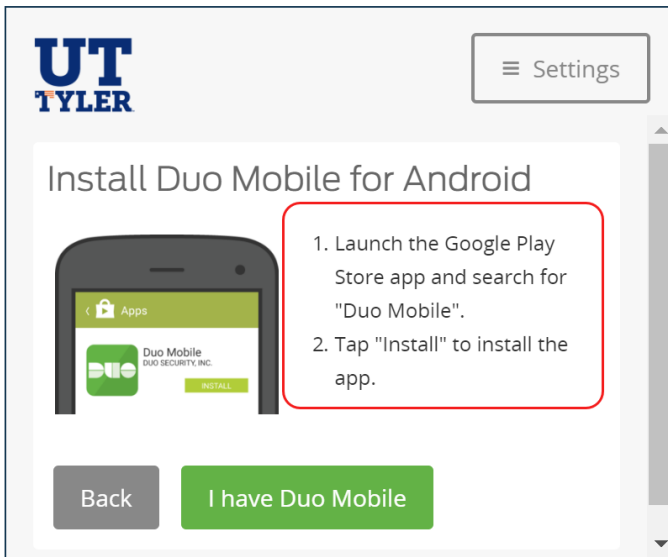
UT TYLER

≡ Settings

Install Duo Mobile for Android

Apps

Duo Mobile
DUO SECURITY, INC.

DUO

INSTALL

1. Launch the Google Play Store app and search for "Duo Mobile".
2. Tap "Install" to install the app.

Back

I have Duo Mobile